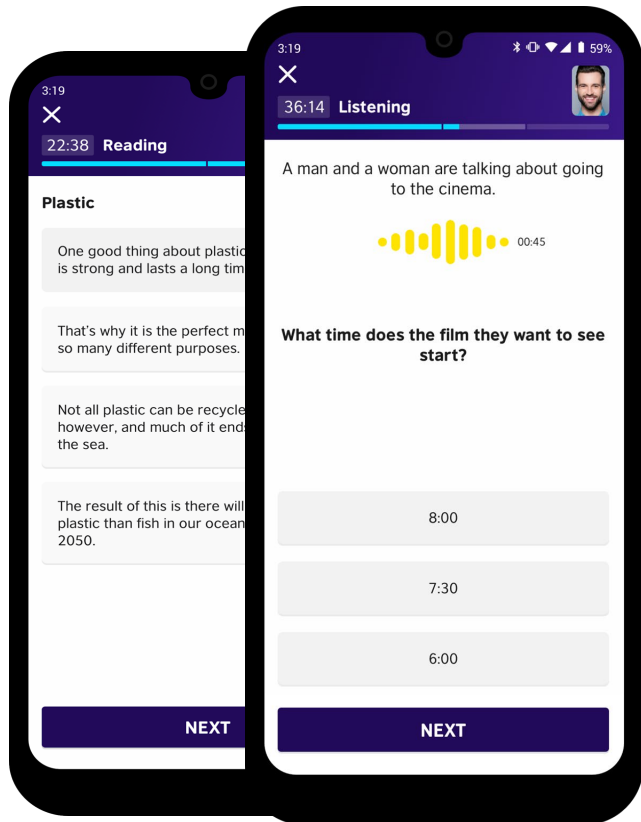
3:19
22:38 Reading

Plastic

One good thing about plastic is strong and lasts a long tim

That's why it is the perfect m so many different purposes.

Not all plastic can be recycle however, and much of it ends the sea.

The result of this is there will plastic than fish in our ocean 2050.

NEXT

3:19
59%
36:14 Listening

A man and a woman are talking about going to the cinema.

00:45

What time does the film they want to see start?

8:00

7:30

6:00

NEXT